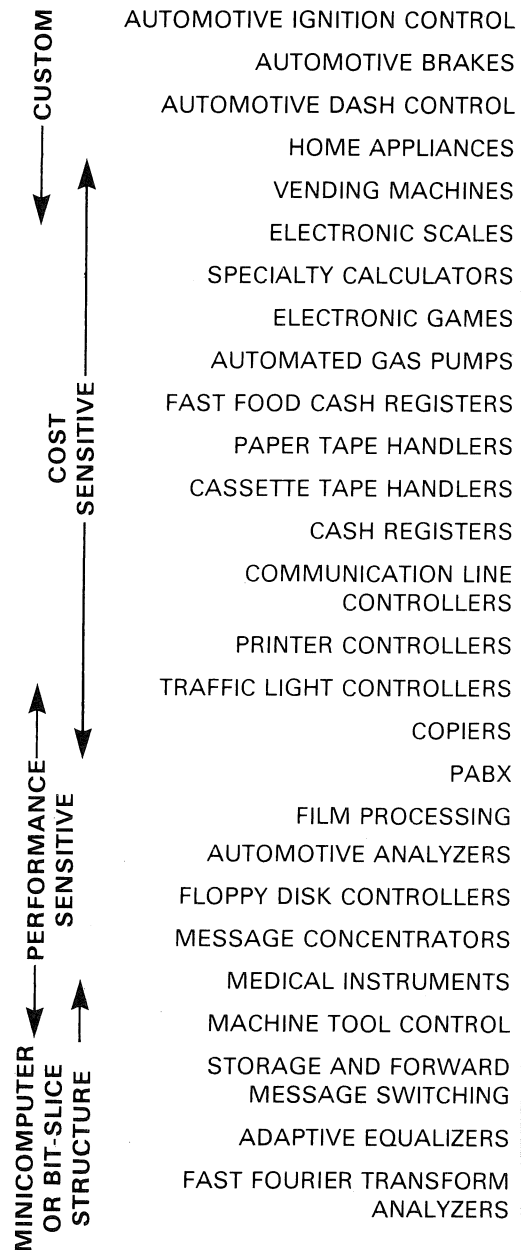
CUSTOM

COST SENSITIVE

PERFORMANCE SENSITIVE

MINICOMPUTER OR BIT-SLICE STRUCTURE

AUTOMOTIVE IGNITION CONTROL
AUTOMOTIVE BRAKES
AUTOMOTIVE DASH CONTROL
HOME APPLIANCES
VENDING MACHINES
ELECTRONIC SCALES
SPECIALTY CALCULATORS
ELECTRONIC GAMES
AUTOMATED GAS PUMPS
FAST FOOD CASH REGISTERS
PAPER TAPE HANDLERS
CASSETTE TAPE HANDLERS
CASH REGISTERS
COMMUNICATION LINE CONTROLLERS
PRINTER CONTROLLERS
TRAFFIC LIGHT CONTROLLERS
COPIERS
PABX
FILM PROCESSING
AUTOMOTIVE ANALYZERS
FLOPPY DISK CONTROLLERS
MESSAGE CONCENTRATORS
MEDICAL INSTRUMENTS
MACHINE TOOL CONTROL
STORAGE AND FORWARD MESSAGE SWITCHING
ADAPTIVE EQUALIZERS
FAST FOURIER TRANSFORM ANALYZERS